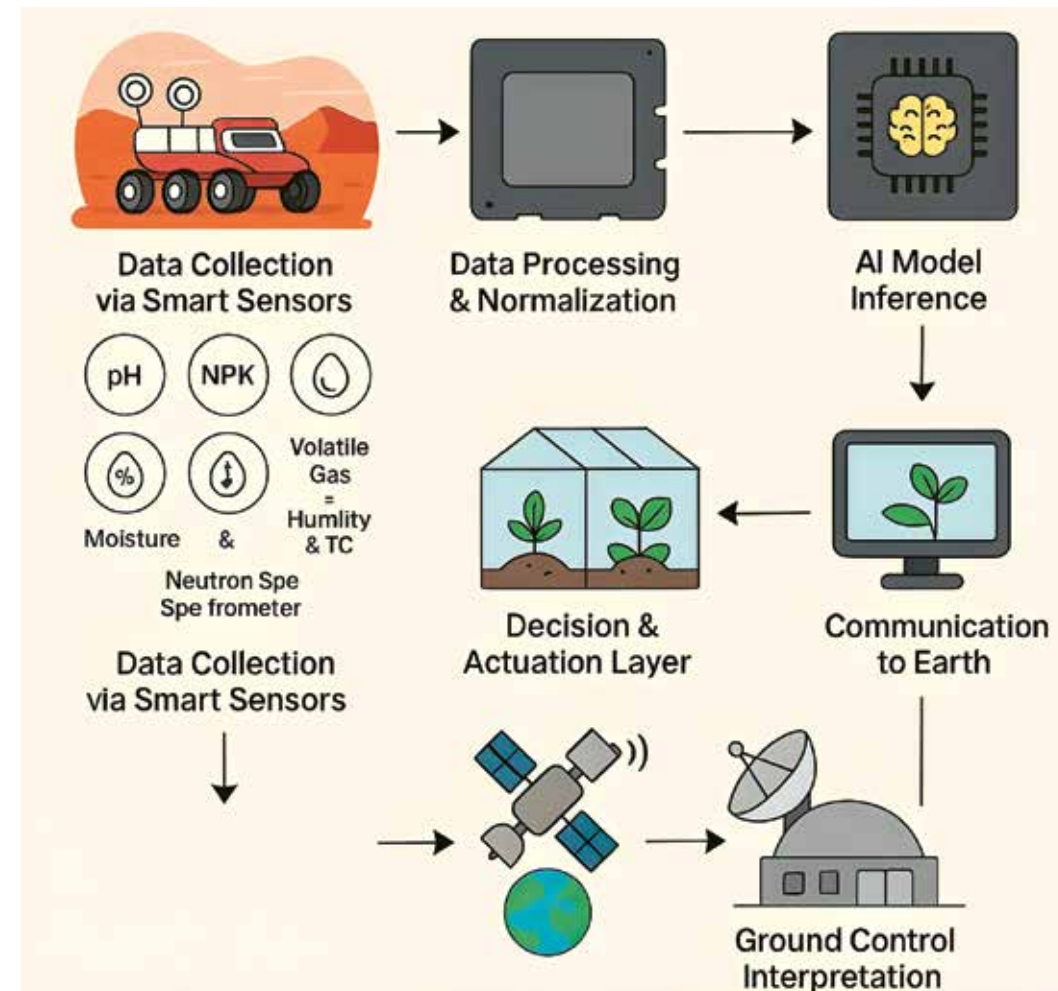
Data Collection via Smart Sensors

Data Processing & Normalization

AI Model Inference

pH

NPK

%

Moisture

&

Volatile Gas = Humlity & TC

Neutron Spe Spe frometer

Data Collection via Smart Sensors

Decision & Actuation Layer

Communication to Earth

Ground Control Interpretation